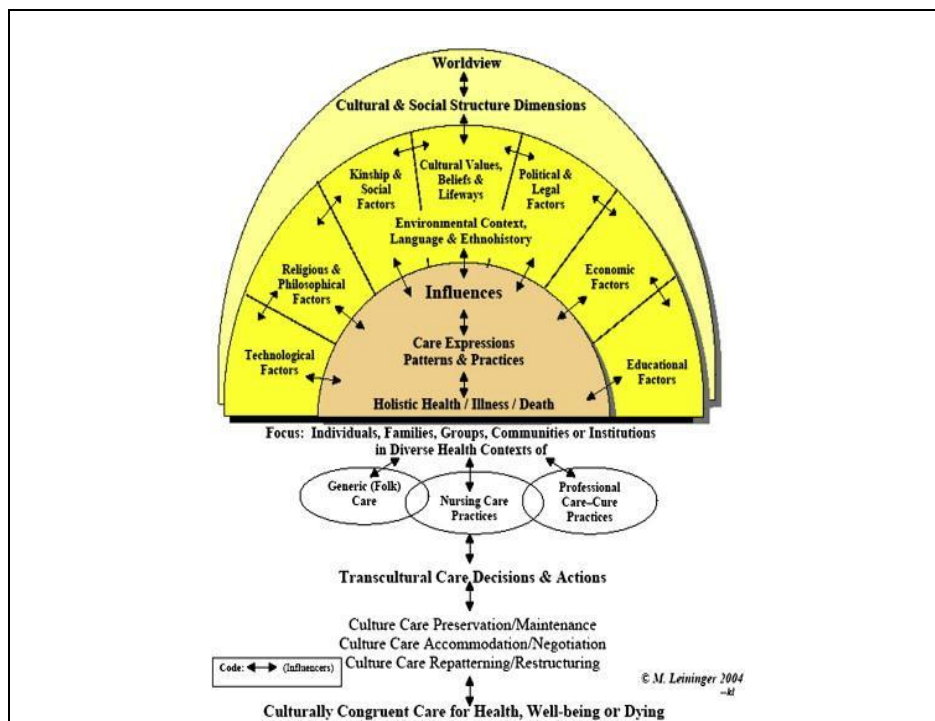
Worldview

Cultural & Social Structure Dimensions

Kinship & Social Factors

Cultural Values, Beliefs & Lifeways

Political & Legal Factors

Environmental Context, Language & Ethnohistory

Religious & Philosophical Factors

Economic Factors

Influences

Care Expressions Patterns & Practices

Technological Factors

Educational Factors

Holistic Health / Illness / Death

Focus: Individuals, Families, Groups, Communities or Institutions in Diverse Health Contexts of

Generic (Folk) Care

Nursing Care Practices

Professional Care–Cure Practices

Transcultural Care Decisions & Actions

Culture Care Preservation/Maintenance
Culture Care Accommodation/Negotiation
Culture Care Repatterning/Restructuring

Code: ↔ (Influencers)

© M. Leininger 2004
–kl

Culturally Congruent Care for Health, Well-being or Dying